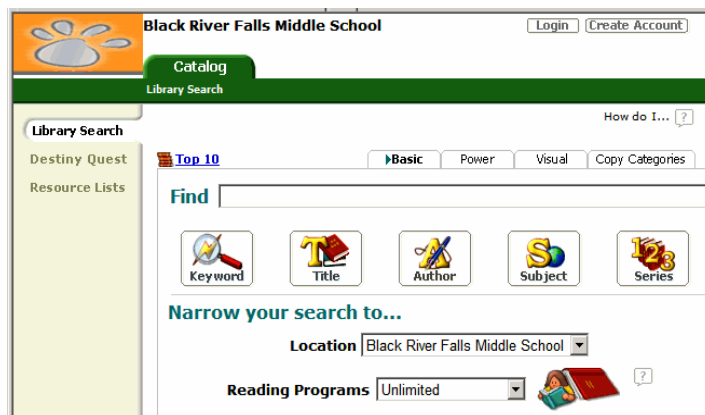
Black River Falls Middle School

Login Create Account

Catalog

Library Search

How do I... ?

Library Search

Destiny Quest

Resource Lists

Top 10

Basic Power Visual Copy Categories

Find

Keyword Title Author Subject Series

Narrow your search to...

Location Black River Falls Middle School

Reading Programs Unlimited

?